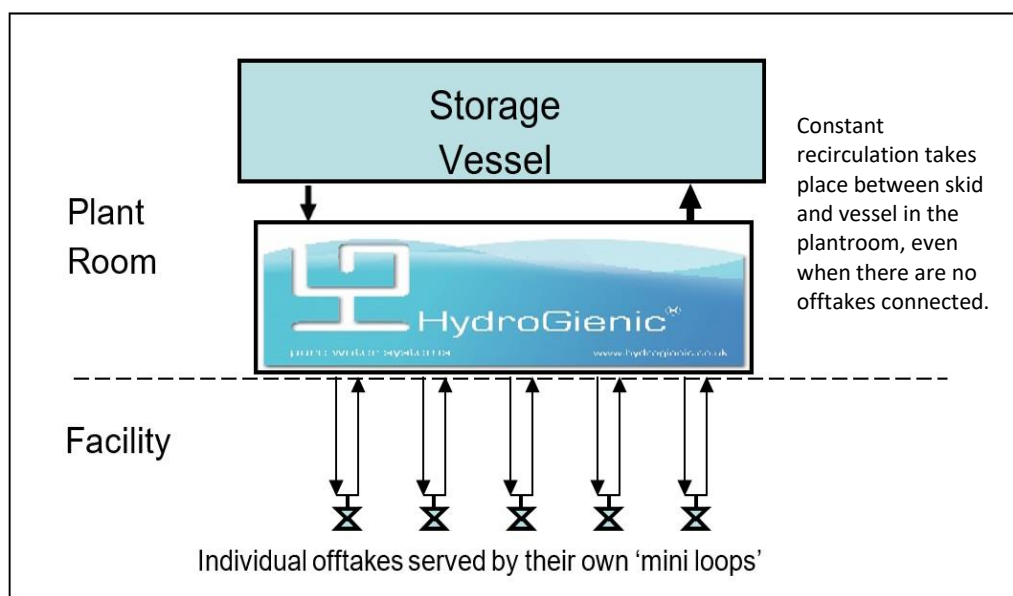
Storage Vessel

Constant recirculation takes place between skid and vessel in the plantroom, even when there are no offtakes connected.

Plant Room

HydroGienic®

pure water systems

www.hydrogienic.co.uk

Facility

Individual offtakes served by their own 'mini loops'